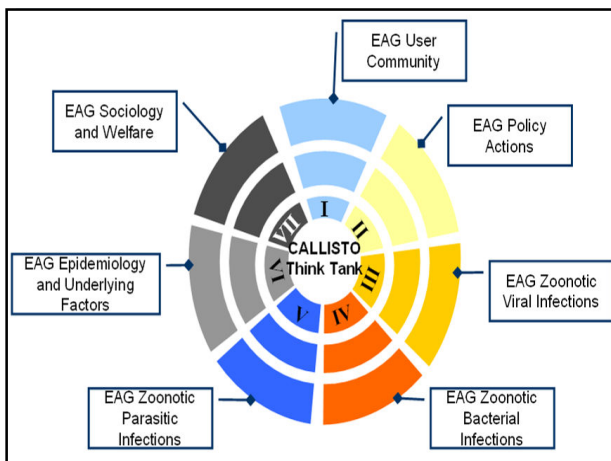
EAG User Community

EAG Policy Actions

EAG Zoonotic Viral Infections

EAG Zoonotic Bacterial Infections

EAG Zoonotic Parasitic Infections

EAG Epidemiology and Underlying Factors

EAG Sociology and Welfare

I

II

III

IV

V

VI

VII

CALLISTO Think Tank